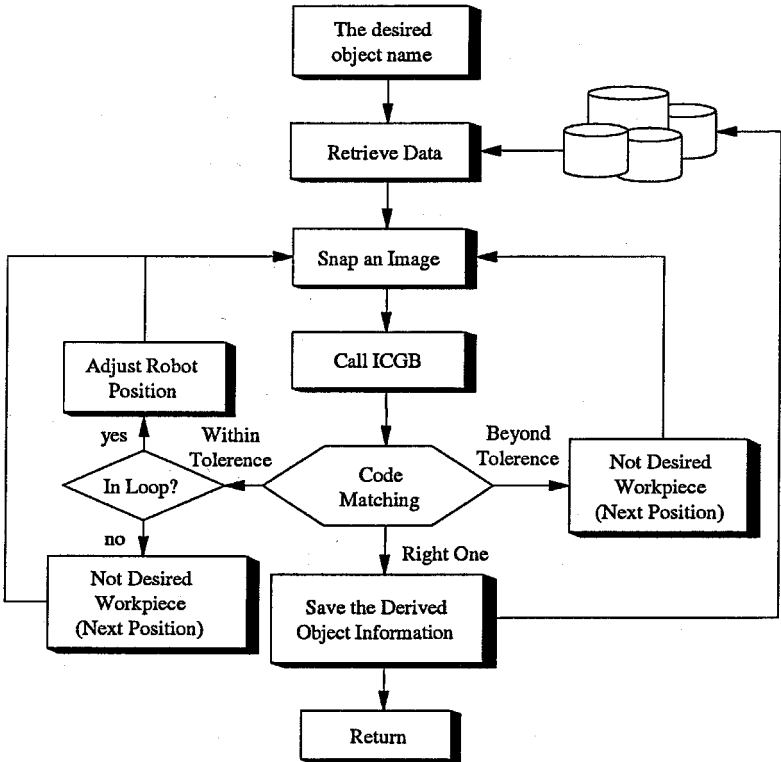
The desired object name

Retrieve Data

Snap an Image

Adjust Robot Position

Call ICGB

yes

Within Tolerence

Beyond Tolerence

In Loop?

Code Matching

Not Desired Workpiece (Next Position)

no

Right One

Not Desired Workpiece (Next Position)

Save the Derived Object Information

Return